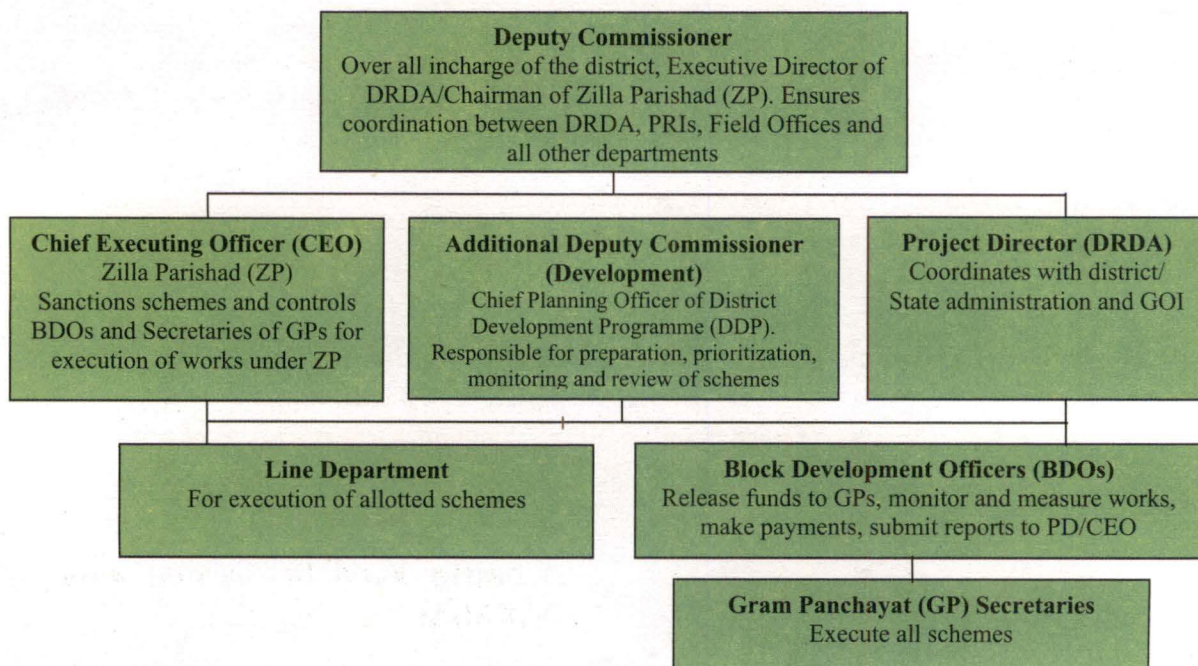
Deputy Commissioner
Over all incharge of the district, Executive Director of DRDA/Chairman of Zilla Parishad (ZP). Ensures coordination between DRDA, PRIs, Field Offices and all other departments

Chief Executing Officer (CEO)
Zilla Parishad (ZP)
Sanctions schemes and controls BDOs and Secretaries of GPs for execution of works under ZP

Additional Deputy Commissioner (Development)
Chief Planning Officer of District Development Programme (DDP).
Responsible for preparation, prioritization, monitoring and review of schemes

Project Director (DRDA)
Coordinates with district/ State administration and GOI

Line Department
For execution of allotted schemes

Block Development Officers (BDOs)
Release funds to GPs, monitor and measure works, make payments, submit reports to PD/CEO

Gram Panchayat (GP) Secretaries
Execute all schemes